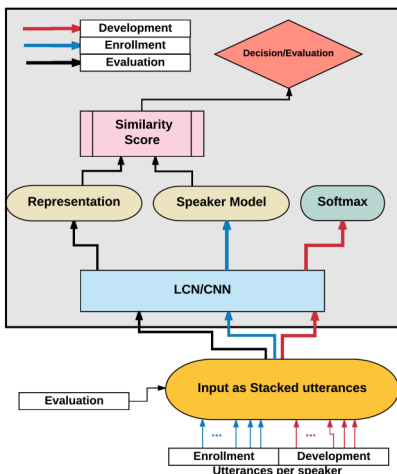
Development
Enrollment
Evaluation

Decision/Evaluation

Similarity Score

Representation
Speaker Model
Softmax

LCN/CNN

Evaluation
Input as Stacked utterances

...
...
Enrollment
Development
Utterances per speaker